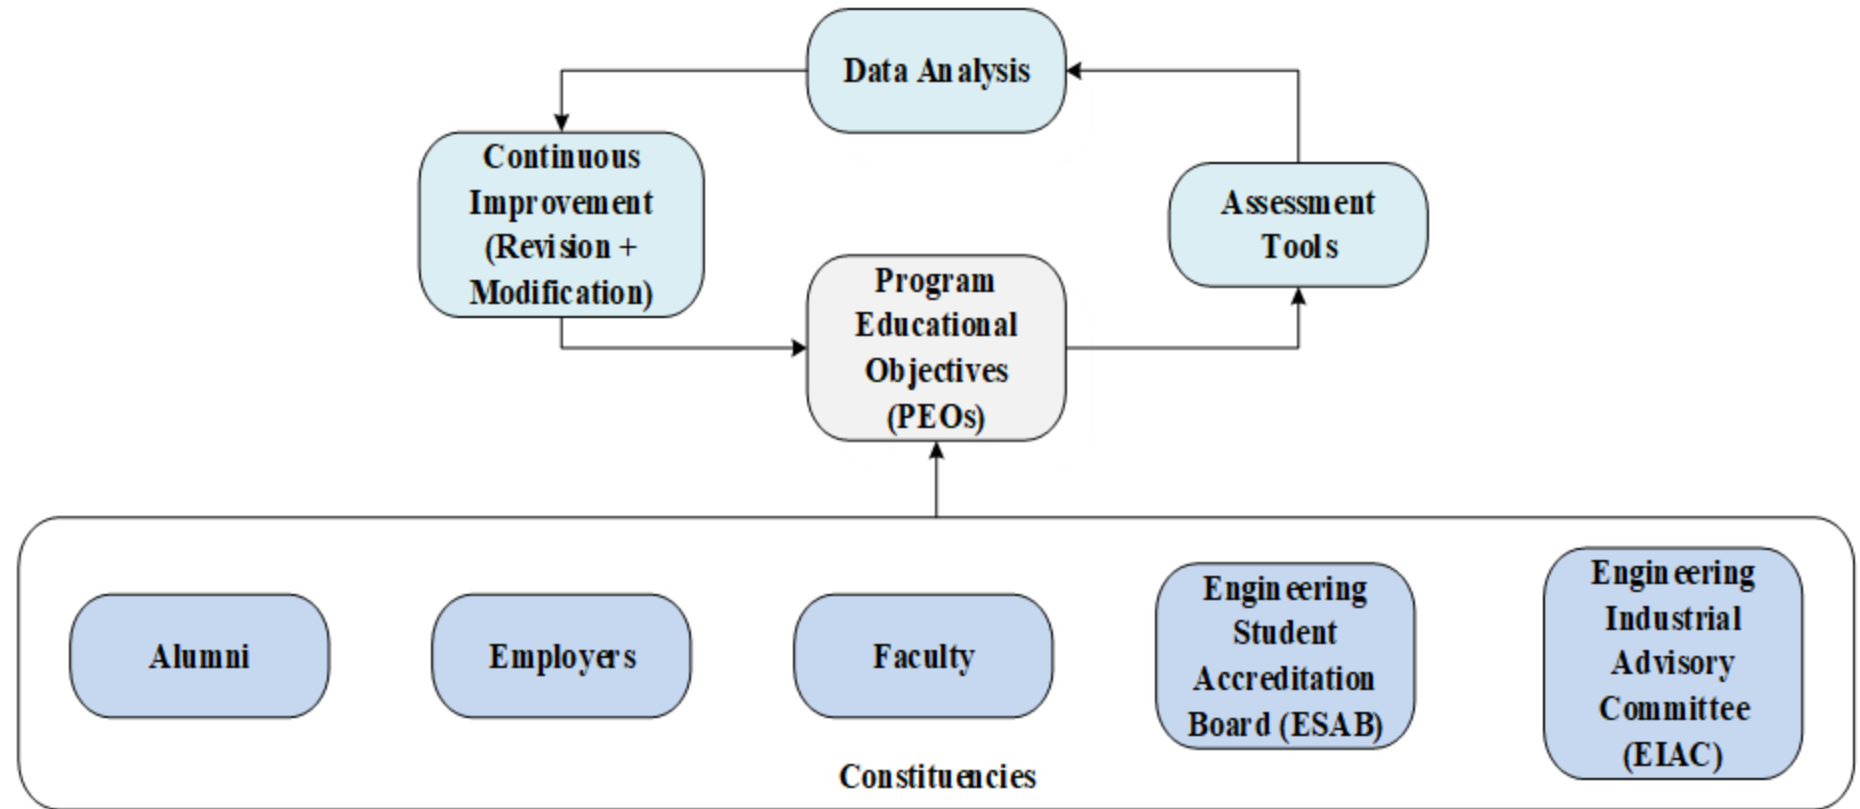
Data Analysis

Continuous Improvement (Revision + Modification)

Assessment Tools

Program Educational Objectives (PEOs)

Alumni

Employers

Faculty

Engineering Student Accreditation Board (ESAB)

Engineering Industrial Advisory Committee (EIAC)

Constituencies